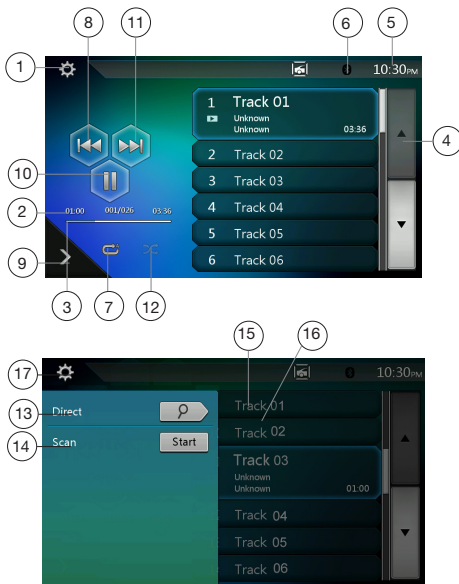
8 11 6 5
1 10:30PM
1 Track 01
Unknown
Unknown 03:36
4
2 Track 02
10
3 Track 03
2 01:00 001/026 03:36
4 Track 04
5 Track 05
9
6 Track 06
3 7 12

15 16
17 10:30PM
13 Direct
Track 01
Track 02
14 Scan Start
Track 03
Unknown
Unknown 01:00
Track 04
Track 05
Track 06